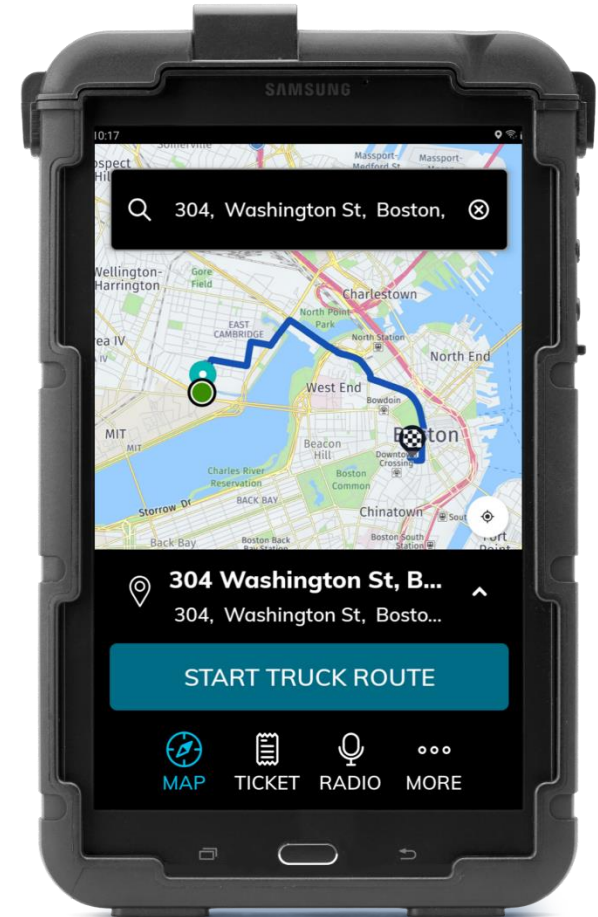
SAMSUNG

10:17

Somerville
ospect Hill
Massport-Medford St
Massport-Medford St

304, Washington St, Boston,

Wellington-Harrington
Gore Field
Charlestown
EAST CAMBRIDGE
North Point Park
North Station
North End
ea IV
West End
Bowdoin
MIT
Beacon Hill
Boston
Downtown Crossing
Charles River Reservation
Boston Common
BACK BAY
Storrow Dr
Chinatown
Back Bay
Boston Back Bay Station
South Station
Fort Point

304 Washington St, B...
304, Washington St, Bosto...

START TRUCK ROUTE

MAP
TICKET
RADIO
MORE